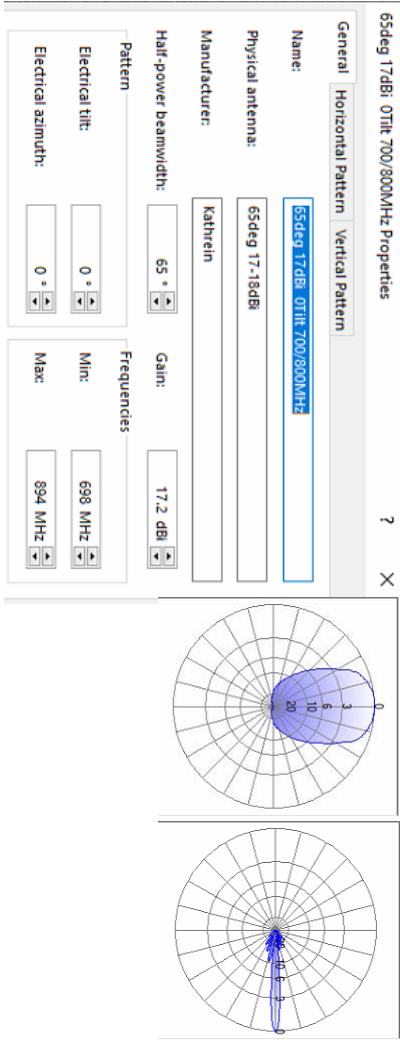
65deg 17dBi 0Tilt 700/800MHz Properties

?

×

General

Horizontal Pattern

Vertical Pattern

Name:

65deg 17dBi 0Tilt 700/800MHz

Physical antenna:

65deg 17-18dBi

Manufacturer:

Kathrein

Half-power beamwidth:

65 °

Gain:

17.2 dBi

Pattern

Electrical tilt:

0 °

Electrical azimuth:

0 °

Frequencies

Min:

698 MHz

Max:

894 MHz

0

3

10

6

20

0

3

6

10